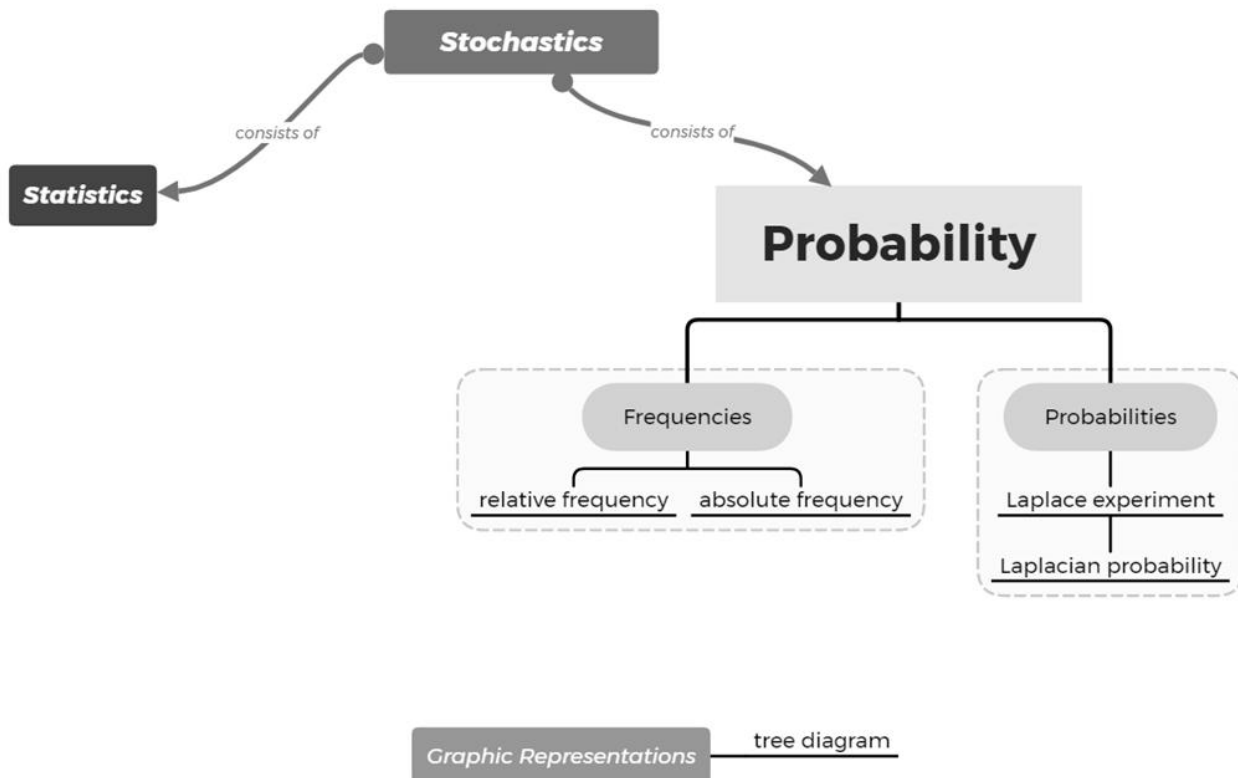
Stochastics

consists of

consists of

Statistics

Probability

Frequencies

relative frequency

absolute frequency

Probabilities

Laplace experiment

Laplacian probability

Graphic Representations

tree diagram